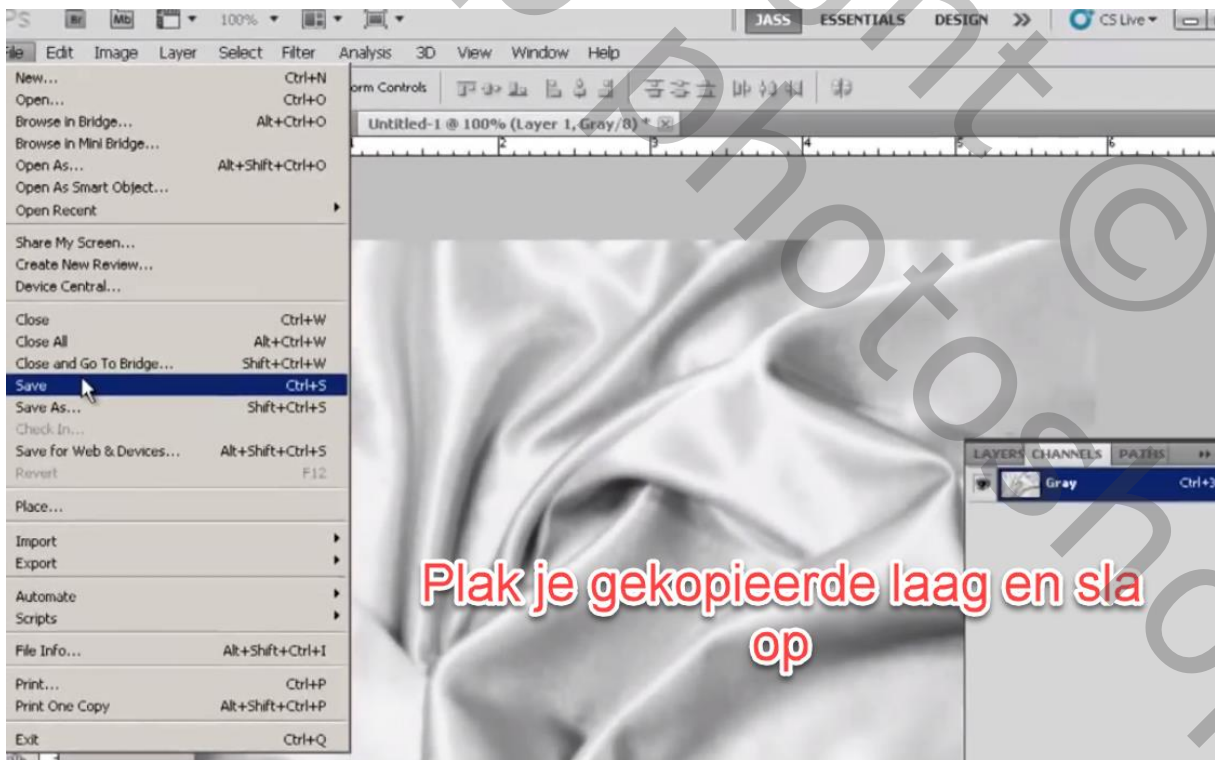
PS Br Mb 100% JASS ESSENTIALS DESIGN >> CS Live

File Edit Image Layer Select Filter Analysis 3D View Window Help

New... Ctrl+N
Open... Ctrl+O
Browse in Bridge... Alt+Ctrl+O
Browse in Mini Bridge...
Open As... Alt+Shift+Ctrl+O
Open As Smart Object...
Open Recent

Share My Screen...
Create New Review...
Device Central...

Close Ctrl+W
Close All Alt+Ctrl+W
Close and Go To Bridge... Shift+Ctrl+W
Save Ctrl+S
Save As... Shift+Ctrl+S
Check In...
Save for Web & Devices... Alt+Shift+Ctrl+S
Revert F12

Place...

Import
Export

Automate
Scripts

File Info... Alt+Shift+Ctrl+I

Print... Ctrl+P
Print One Copy Alt+Shift+Ctrl+P

Exit Ctrl+Q

orm Controls

Untitled-1 @ 100% (Layer 1, Gray/8) *

1 2 3 4 5 6

LAYERS CHANNELS PATHS
Gray Ctrl+3

Plak je gekopieerde laag en sla op

photoshop ©